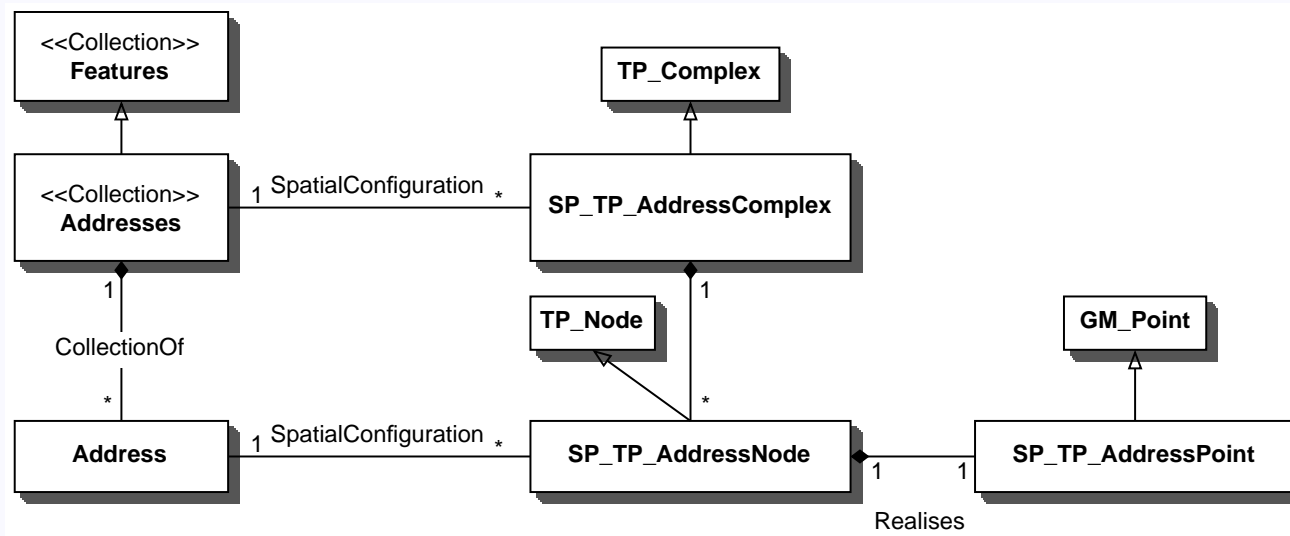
<<Collection>>
Features

TP_Complex

<<Collection>>
Addresses

1 SpatialConfiguration *

SP_TP_AddressComplex

1

1

TP_Node

GM_Point

CollectionOf

*

*

Address

1 SpatialConfiguration *

SP_TP_AddressNode

1 1

SP_TP_AddressPoint

Realises